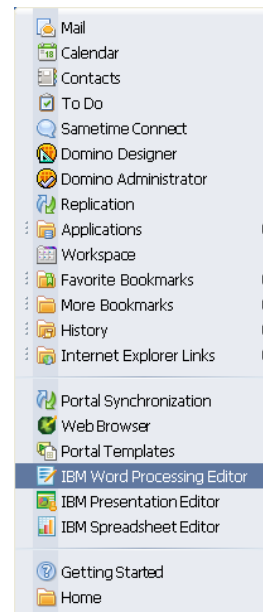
Mail
Calendar
Contacts
To Do
Sametime Connect
Domino Designer
Domino Administrator
Replication
Applications
Workspace
Favorite Bookmarks
More Bookmarks
History
Internet Explorer Links

Portal Synchronization
Web Browser
Portal Templates
IBM Word Processing Editor
IBM Presentation Editor
IBM Spreadsheet Editor

Getting Started
Home